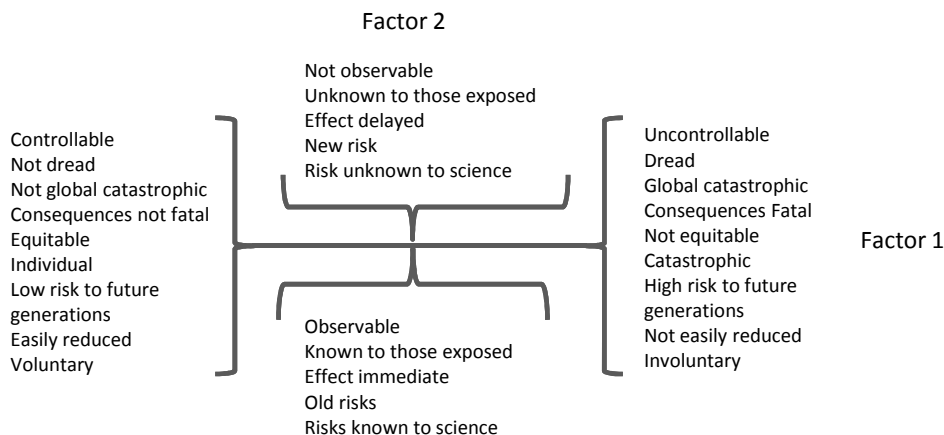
Factor 2

Not observable
Unknown to those exposed
Effect delayed
New risk
Risk unknown to science

Controllable
Not dread
Not global catastrophic
Consequences not fatal
Equitable
Individual
Low risk to future generations
Easily reduced
Voluntary

Uncontrollable
Dread
Global catastrophic
Consequences Fatal
Not equitable
Catastrophic
High risk to future generations
Not easily reduced
Involuntary

Factor 1

Observable
Known to those exposed
Effect immediate
Old risks
Risks known to science